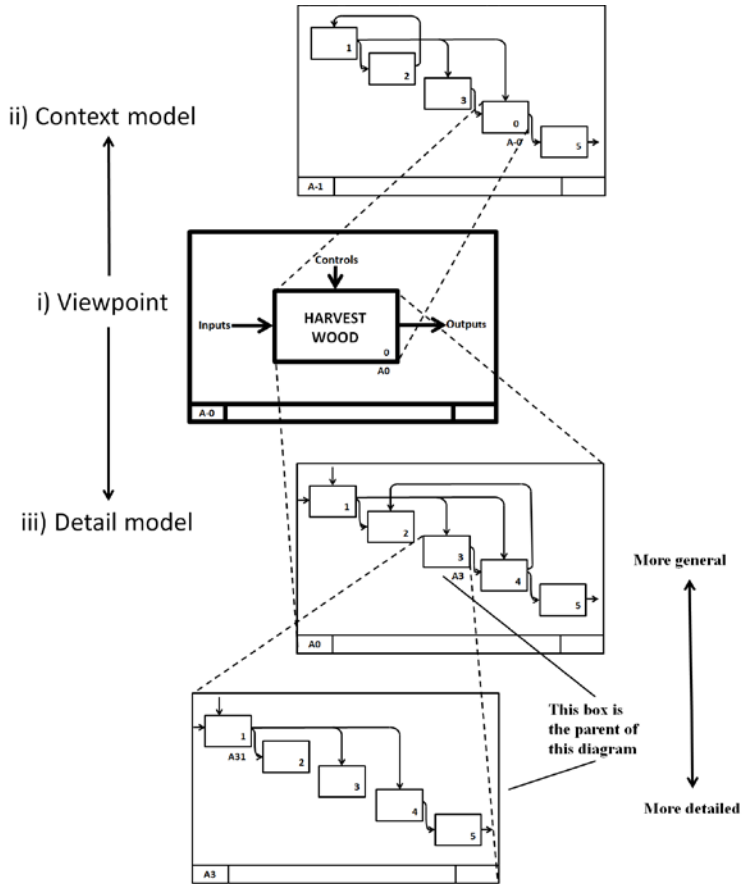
1
2
3
0
A-0
5
A-1

ii) Context model

i) Viewpoint

Controls
Inputs
HARVEST WOOD
Outputs
0
A0
A-0

iii) Detail model

1
2
3
A3
4
5
A0

More general

This box is the parent of this diagram

More detailed

1
A31
2
3
4
5
A3